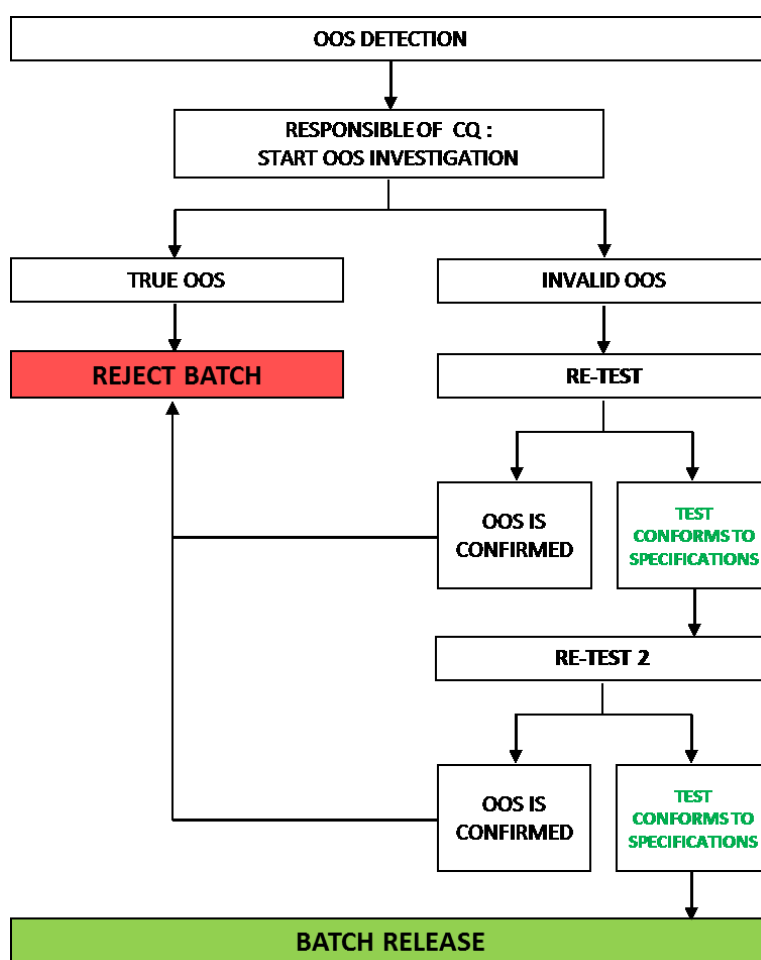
OOS DETECTION

RESPONSIBLE OF CQ : START OOS INVESTIGATION

TRUE OOS

INVALID OOS

REJECT BATCH

RE-TEST

OOS IS CONFIRMED

TEST CONFORMS TO SPECIFICATIONS

RE-TEST 2

OOS IS CONFIRMED

TEST CONFORMS TO SPECIFICATIONS

BATCH RELEASE